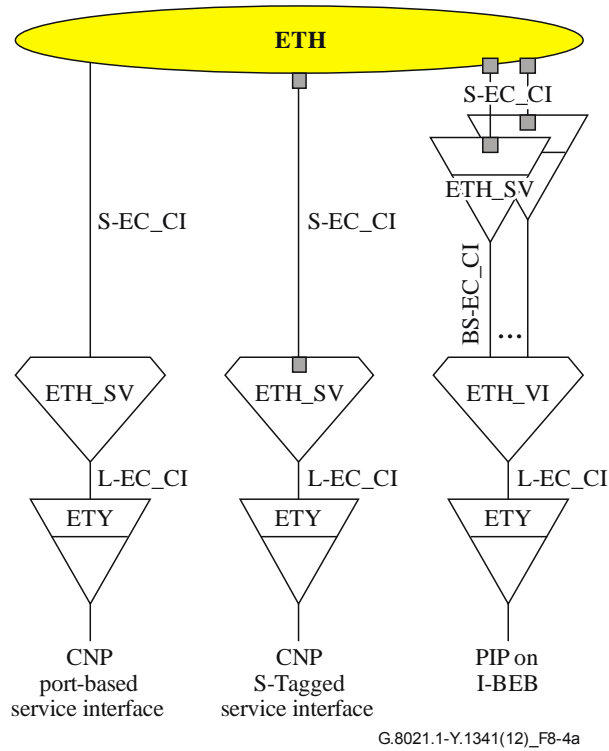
ETH

S-EC_CI

S-EC_CI

S-EC_CI

ETH_SV

BS-EC_CI

...

ETH_SV

ETH_SV

ETH_VI

L-EC_CI

L-EC_CI

L-EC_CI

ETY

ETY

ETY

CNP
port-based
service interface

CNP
S-Tagged
service interface

PIP on
I-BEB

G.8021.1-Y.1341(12)_F8-4a